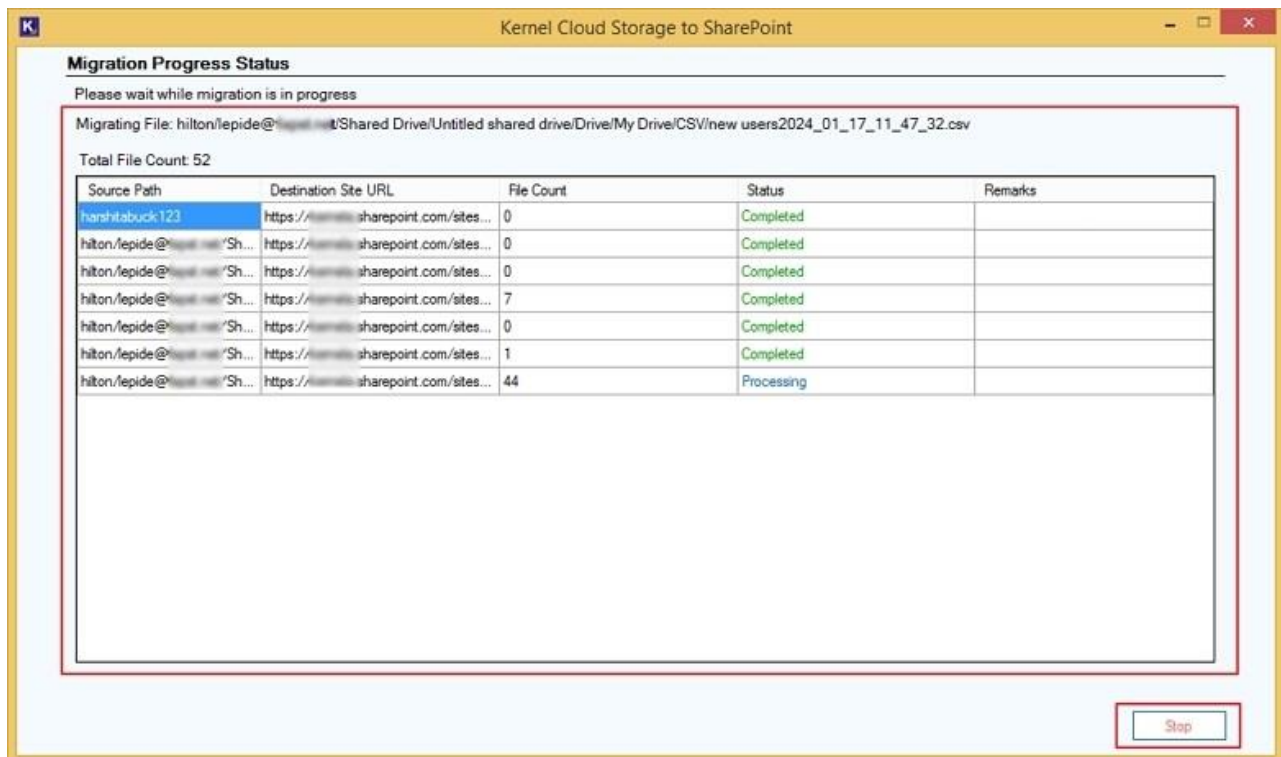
Kernel Cloud Storage to SharePoint

Migration Progress Status

Please wait while migration is in progress

Migrating File: hilton/lepide@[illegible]t/Shared Drive/Untitled shared drive/Drive/My Drive/CSV/new users2024_01_17_11_47_32.csv

Total File Count: 52

| Source Path | Destination Site URL | File Count | Status | Remarks |
|---|---|---|---|---|
| harshitabuck123 | https://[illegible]sharepoint.com/sites... | 0 | Completed | |
| hilton/lepide@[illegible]/Sh... | https://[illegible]sharepoint.com/sites... | 0 | Completed | |
| hilton/lepide@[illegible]/Sh... | https://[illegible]sharepoint.com/sites... | 0 | Completed | |
| hilton/lepide@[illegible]/Sh... | https://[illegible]sharepoint.com/sites... | 7 | Completed | |
| hilton/lepide@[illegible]/Sh... | https://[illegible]sharepoint.com/sites... | 0 | Completed | |
| hilton/lepide@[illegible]/Sh... | https://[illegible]sharepoint.com/sites... | 1 | Completed | |
| hilton/lepide@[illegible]/Sh... | https://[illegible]sharepoint.com/sites... | 44 | Processing | |

Stop